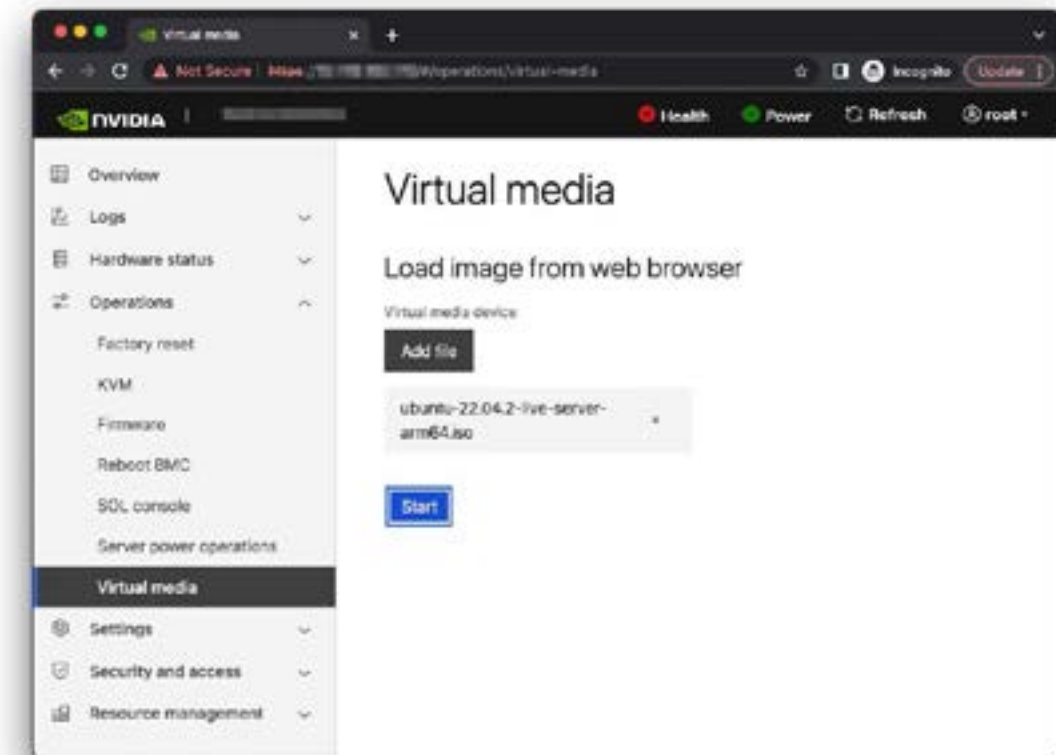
Virtual media

Not Secure | https://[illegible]/#/operations/virtual-media

Incognito

Update

NVIDIA

Health

Power

Refresh

root

Overview

Logs

Hardware status

Operations

Factory reset

KVM

Firmware

Reboot BMC

SOL console

Server power operations

Virtual media

Settings

Security and access

Resource management

Virtual media

Load image from web browser

Virtual media device

Add file

ubuntu-22.04.2-live-server-arm64.iso

Start